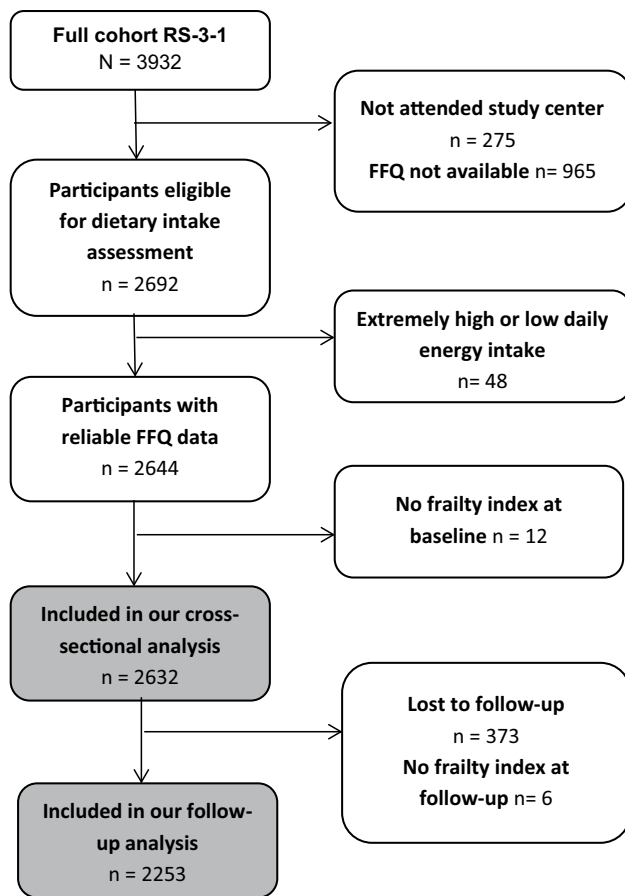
Full cohort RS-3-1
N = 3932

Not attended study center
n = 275
FFQ not available n= 965

Participants eligible for dietary intake assessment
n = 2692

Extremely high or low daily energy intake
n= 48

Participants with reliable FFQ data
n = 2644

No frailty index at baseline n = 12

Included in our cross-sectional analysis
n = 2632

Lost to follow-up
n = 373
No frailty index at follow-up n= 6

Included in our follow-up analysis
n = 2253